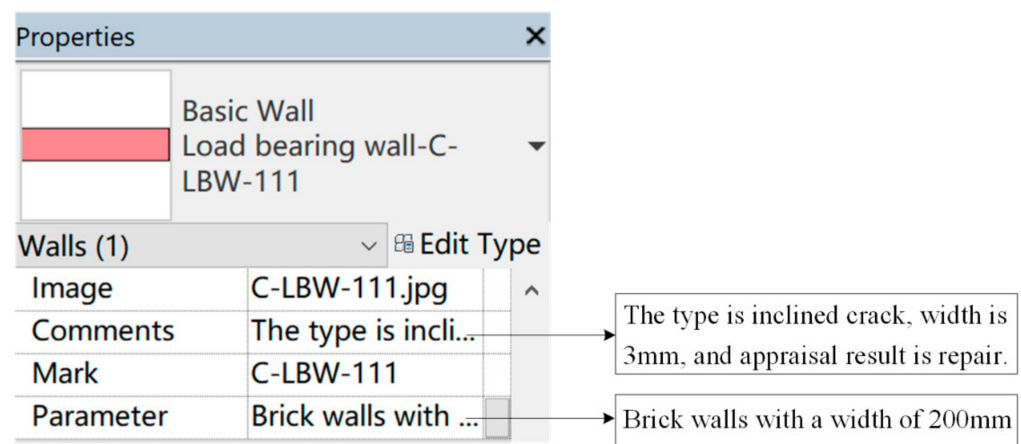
Properties ×

Basic Wall
Load bearing wall-C-LBW-111

Walls (1) Edit Type

| | |
|---|---|
| Image | C-LBW-111.jpg |
| Comments | The type is incli... |
| Mark | C-LBW-111 |
| Parameter | Brick walls with ... |

The type is inclined crack, width is 3mm, and appraisal result is repair.

Brick walls with a width of 200mm